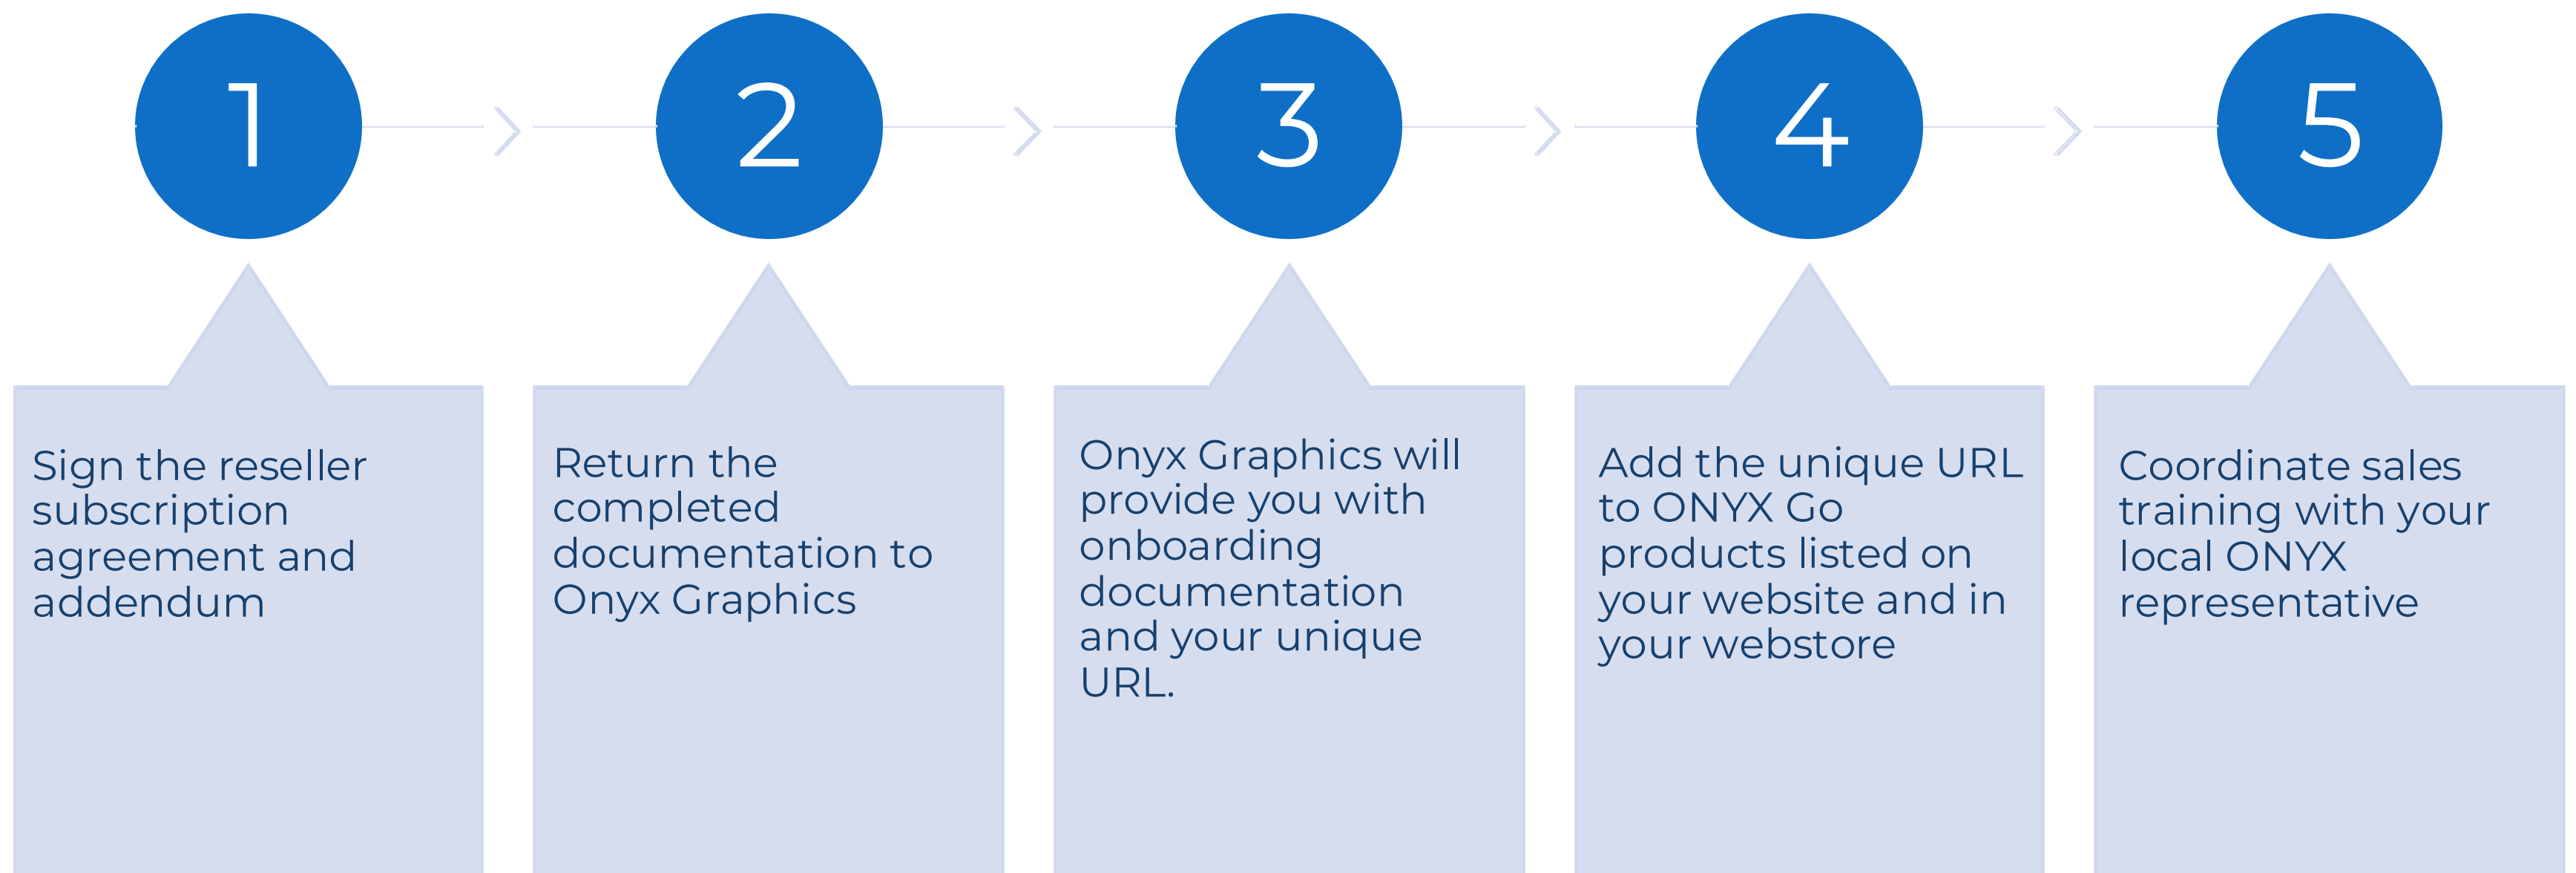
1

Sign the reseller subscription agreement and addendum

2

Return the completed documentation to Onyx Graphics

3

Onyx Graphics will provide you with onboarding documentation and your unique URL.

4

Add the unique URL to ONYX Go products listed on your website and in your webstore

5

Coordinate sales training with your local ONYX representative